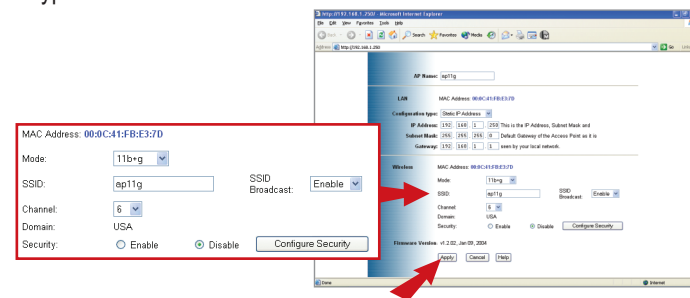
MAC Address: 00:0C:41:FB:E3:7D

Mode: 11b+g

SSID: ap11g

SSID Broadcast: Enable

Channel: 6

Domain: USA

Security: Enable Disable Configure Security

http://192.168.1.250/ - Microsoft Internet Explorer

File Edit View Favorites Tools Help

Back Search Favorites Media

Address http://192.168.1.250/

Go

AP Name: ap11g

LAN MAC Address: 00:0C:41:FB:E3:7D

Configuration type: Static IP Address

IP Address: 192 . 168 . 1 . 250 This is the IP Address, Subnet Mask and

Subnet Mask: 255 . 255 . 255 . 0 Default Gateway of the Access Point as it is

Gateway: 192 . 168 . 1 . 1 seen by your local network.

Wireless MAC Address: 00:0C:41:FB:E3:7D

Mode: 11b+g

SSID: ap11g SSID Broadcast: Enable

Channel: 6

Domain: USA

Security: Enable Disable Configure Security

Firmware Version: v1.2.02_Jan 09, 2004

Apply Cancel Help

Done Internet